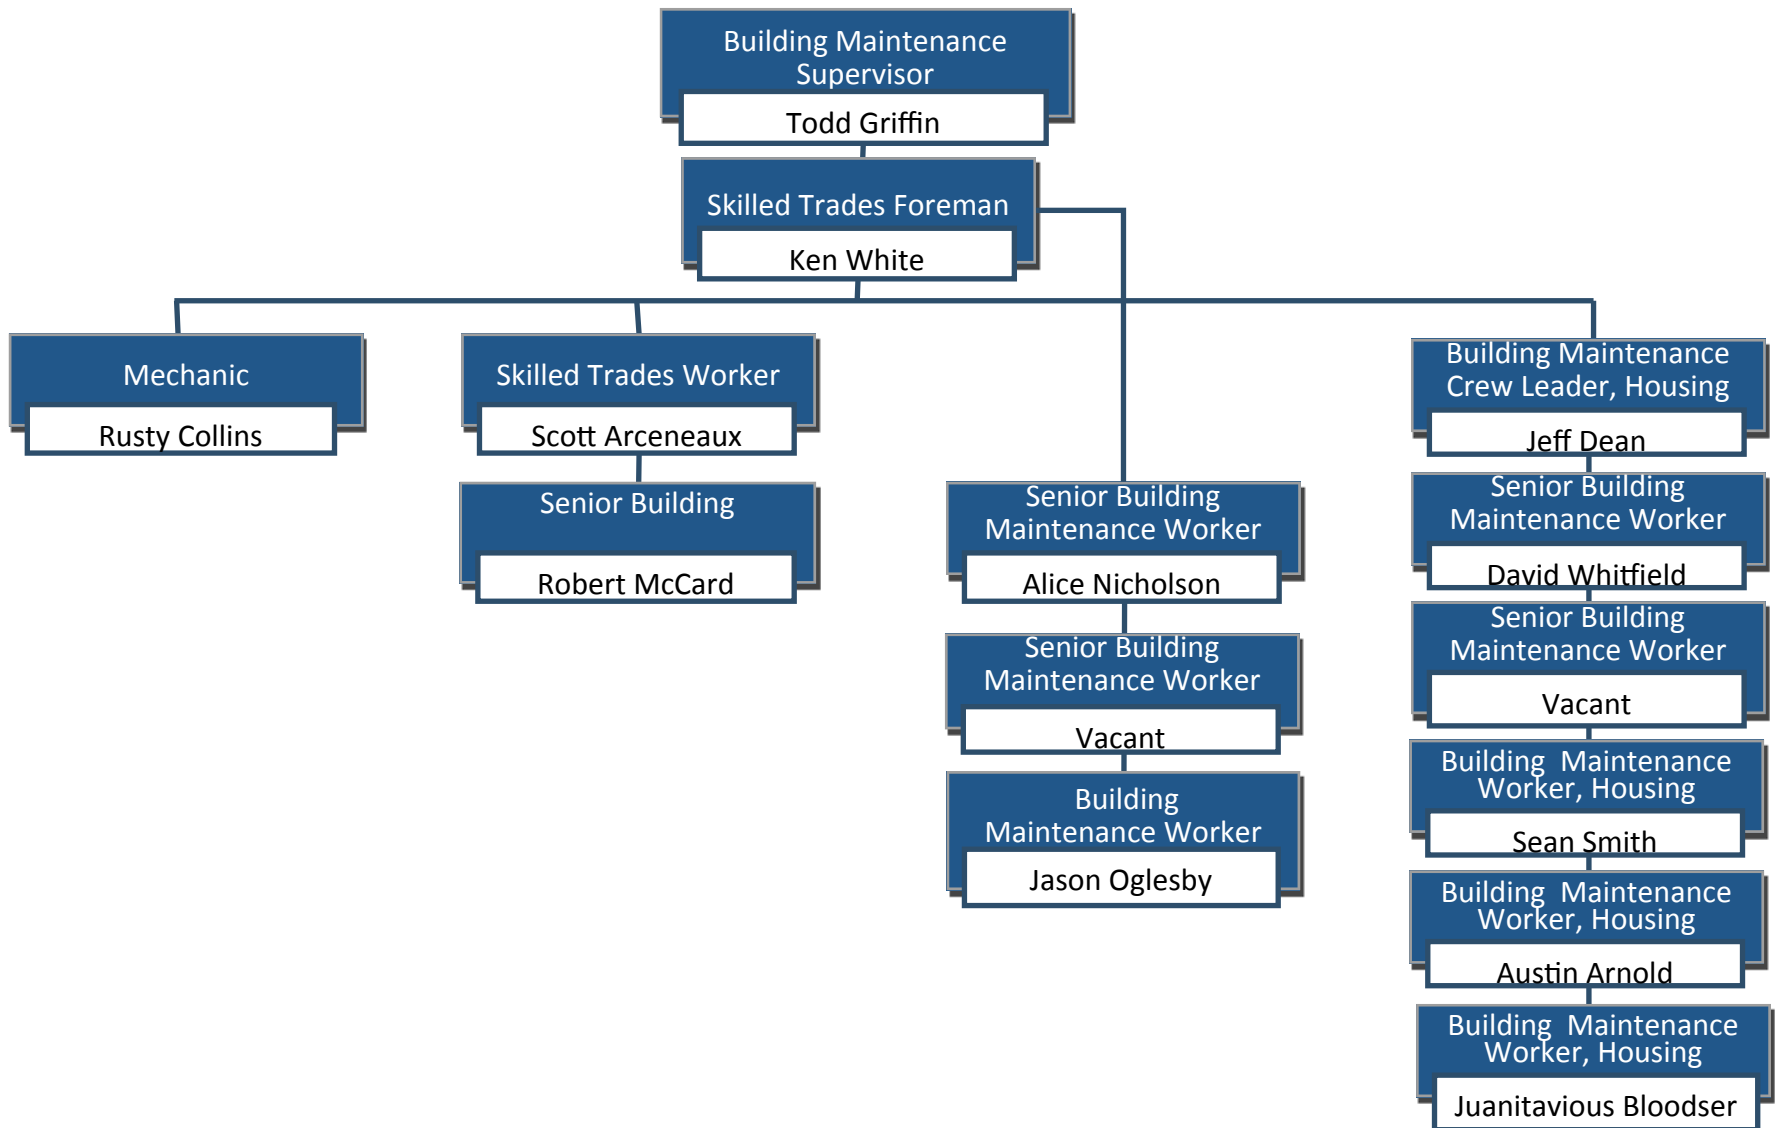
Building Maintenance Supervisor
Todd Griffin

Skilled Trades Foreman
Ken White

Mechanic
Rusty Collins

Skilled Trades Worker
Scott Arceneaux

Senior Building
Robert McCard

Senior Building Maintenance Worker
Alice Nicholson

Senior Building Maintenance Worker
Vacant

Building Maintenance Worker
Jason Oglesby

Building Maintenance Crew Leader, Housing
Jeff Dean

Senior Building Maintenance Worker
David Whitfield

Senior Building Maintenance Worker
Vacant

Building Maintenance Worker, Housing
Sean Smith

Building Maintenance Worker, Housing
Austin Arnold

Building Maintenance Worker, Housing
Juanitavious Bloodser